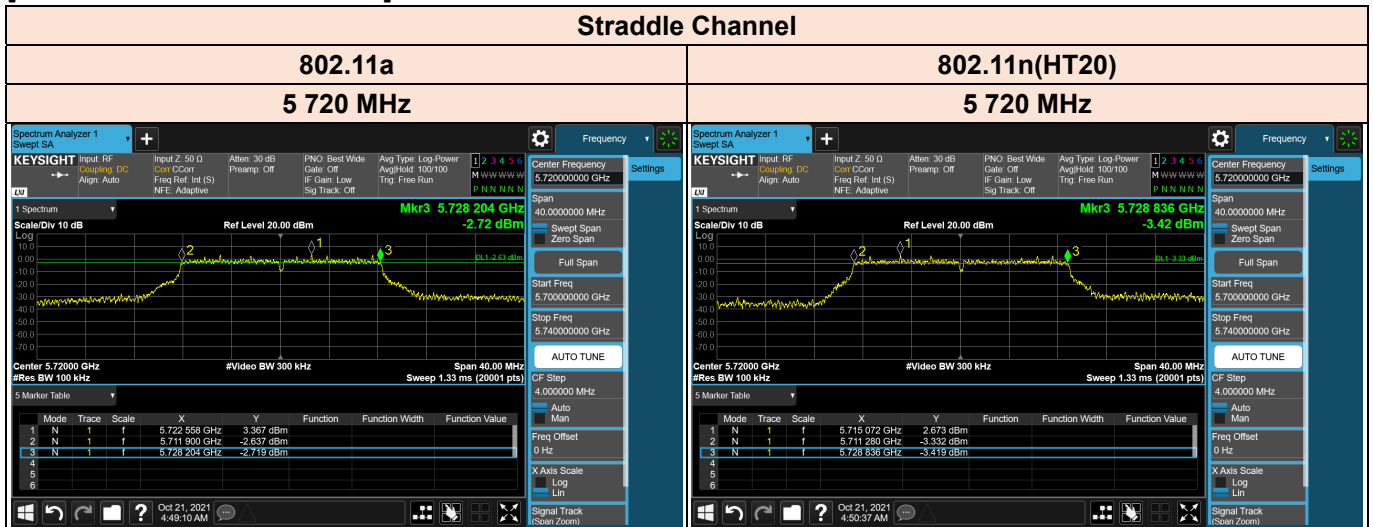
Straddle Channel

| 802.11a | 802.11n(HT20) |
|---|---|
| 5 720 MHz | 5 720 MHz |

Spectrum Analyzer 1
Swept SA
Frequency
KEYSIGHT Input: RF Coupling: DC Align: Auto
Input Z: 50 Ω Corr CCorr Freq Ref: Int (S) NFE: Adaptive
Atten: 30 dB Preamp: Off
PNO: Best Wide Gate: Off IF Gain: Low Sig Track: Off
Avg Type: Log-Power Avg|Hold: 100/100 Trig: Free Run
1 2 3 4 5 6
M WWWWW
P NNNNN
Center Frequency 5.720000000 GHz
Settings
1 Spectrum
Mkr3 5.728 204 GHz
-2.72 dBm
Scale/Div 10 dB
Ref Level 20.00 dBm
Log
10.0
0.00
-10.0
-20.0
-30.0
-40.0
-50.0
-60.0
-70.0
-80.0
DL1 -2.63 dBm
Span 40.0000000 MHz
Swept Span
Zero Span
Full Span
Start Freq 5.700000000 GHz
Stop Freq 5.740000000 GHz
AUTO TUNE
Center 5.72000 GHz
#Video BW 300 kHz
Span 40.00 MHz
#Res BW 100 kHz
Sweep 1.33 ms (20001 pts)
CF Step 4.000000 MHz
Auto
Man
5 Marker Table

| | Mode | Trace | Scale | X | Y | Function | Function Width | Function Value |
|---|---|---|---|---|---|---|---|---|
| 1 | N | 1 | f | 5.722 558 GHz | 3.367 dBm | | | |
| 2 | N | 1 | f | 5.711 900 GHz | -2.637 dBm | | | |
| 3 | N | 1 | f | 5.728 204 GHz | -2.719 dBm | | | |
| 4 | | | | | | | | |
| 5 | | | | | | | | |
| 6 | | | | | | | | |

Freq Offset 0 Hz
X Axis Scale
Log
Lin
Oct 21, 2021 4:49:10 AM
Signal Track (Span Zoom)

Spectrum Analyzer 1
Swept SA
Frequency
KEYSIGHT Input: RF Coupling: DC Align: Auto
Input Z: 50 Ω Corr CCorr Freq Ref: Int (S) NFE: Adaptive
Atten: 30 dB Preamp: Off
PNO: Best Wide Gate: Off IF Gain: Low Sig Track: Off
Avg Type: Log-Power Avg|Hold: 100/100 Trig: Free Run
1 2 3 4 5 6
M WWWWW
P NNNNN
Center Frequency 5.720000000 GHz
Settings
1 Spectrum
Mkr3 5.728 836 GHz
-3.42 dBm
Scale/Div 10 dB
Ref Level 20.00 dBm
Log
10.0
0.00
-10.0
-20.0
-30.0
-40.0
-50.0
-60.0
-70.0
-80.0
DL1 -3.33 dBm
Span 40.0000000 MHz
Swept Span
Zero Span
Full Span
Start Freq 5.700000000 GHz
Stop Freq 5.740000000 GHz
AUTO TUNE
Center 5.72000 GHz
#Video BW 300 kHz
Span 40.00 MHz
#Res BW 100 kHz
Sweep 1.33 ms (20001 pts)
CF Step 4.000000 MHz
Auto
Man
5 Marker Table

| | Mode | Trace | Scale | X | Y | Function | Function Width | Function Value |
|---|---|---|---|---|---|---|---|---|
| 1 | N | 1 | f | 5.715 072 GHz | 2.673 dBm | | | |
| 2 | N | 1 | f | 5.711 280 GHz | -3.332 dBm | | | |
| 3 | N | 1 | f | 5.728 836 GHz | -3.419 dBm | | | |
| 4 | | | | | | | | |
| 5 | | | | | | | | |
| 6 | | | | | | | | |

Freq Offset 0 Hz
X Axis Scale
Log
Lin
Oct 21, 2021 4:50:37 AM
Signal Track (Span Zoom)